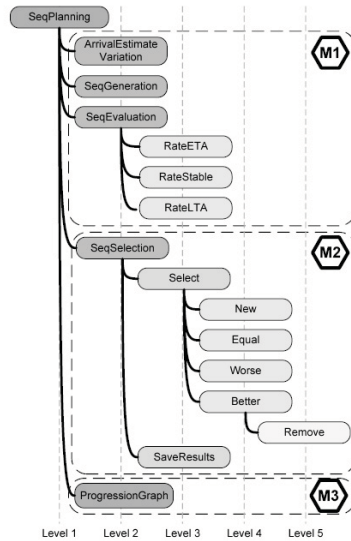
SeqPlanning

ArrivalEstimate Variation

M1

SeqGeneration

SeqEvaluation

RateETA

RateStable

RateLTA

SeqSelection

M2

Select

New

Equal

Worse

Better

Remove

SaveResults

ProgressionGraph

M3

Level 1
Level 2
Level 3
Level 4
Level 5